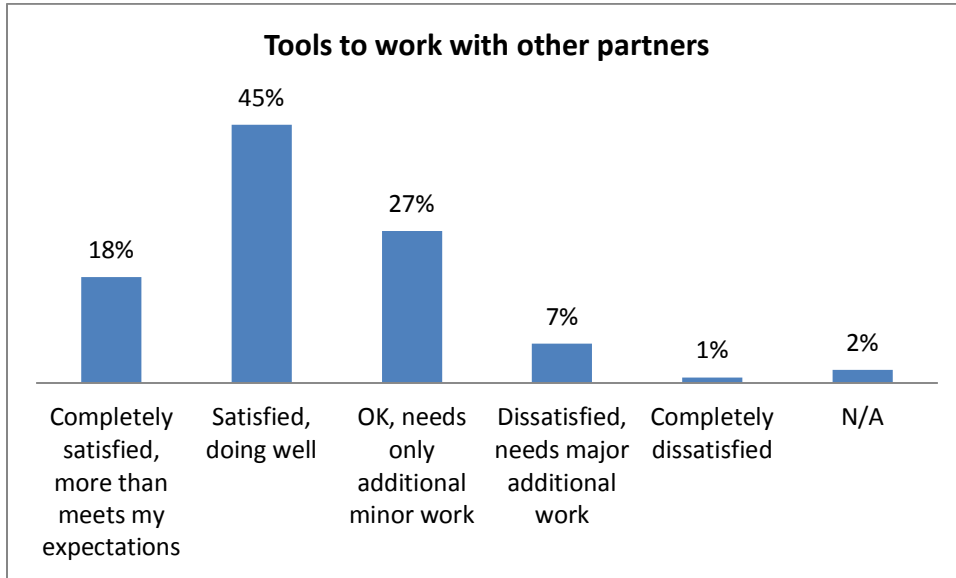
Tools to work with other partners

18%
45%
27%
7%
1%
2%

Completely satisfied, more than meets my expectations

Satisfied, doing well

OK, needs only additional minor work

Dissatisfied, needs major additional work

Completely dissatisfied

N/A